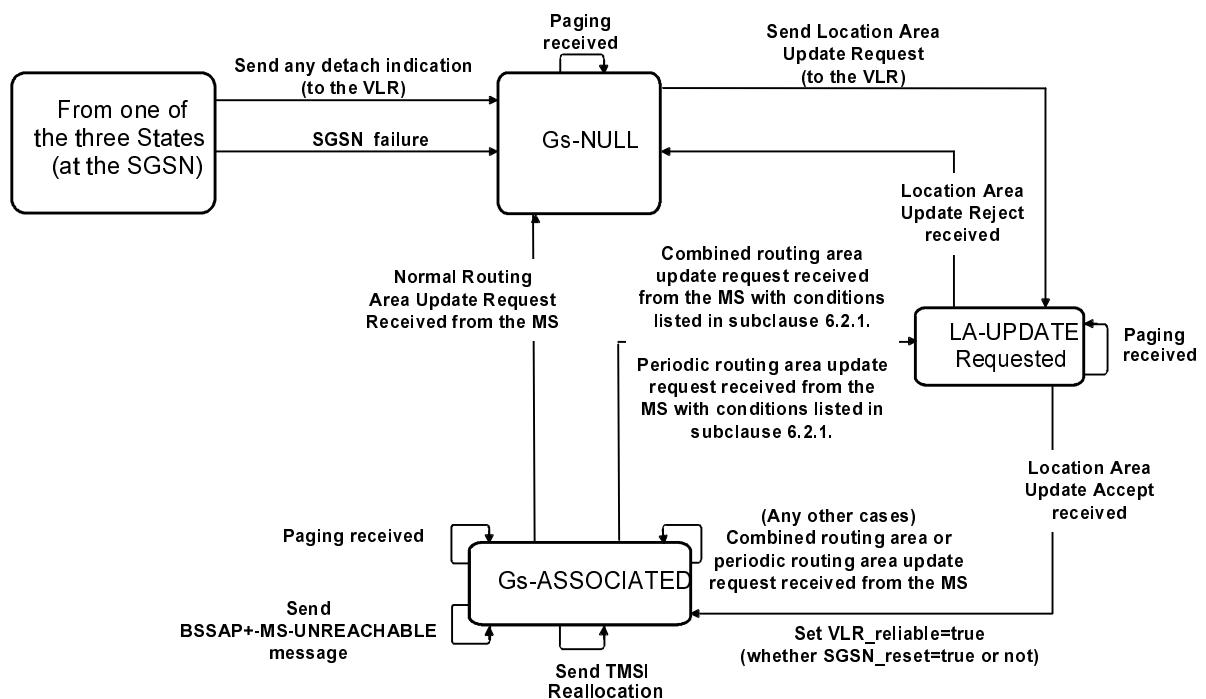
From one of the three States (at the SGSN)

Send any detach indication (to the VLR)

SGSN failure

Paging received

Gs-NULL

Send Location Area Update Request (to the VLR)

Location Area Update Reject received

Normal Routing Area Update Request Received from the MS

Combined routing area update request received from the MS with conditions listed in subclause 6.2.1.

LA-UPDATE Requested

Paging received

Periodic routing area update request received from the MS with conditions listed in subclause 6.2.1.

Location Area Update Accept received

Paging received

(Any other cases) Combined routing area or periodic routing area update request received from the MS

Gs-ASSOCIATED

Send BSSAP+-MS-UNREACHABLE message

Set VLR_reliable=true (whether SGSN_reset=true or not)

Send TMSI Reallocation